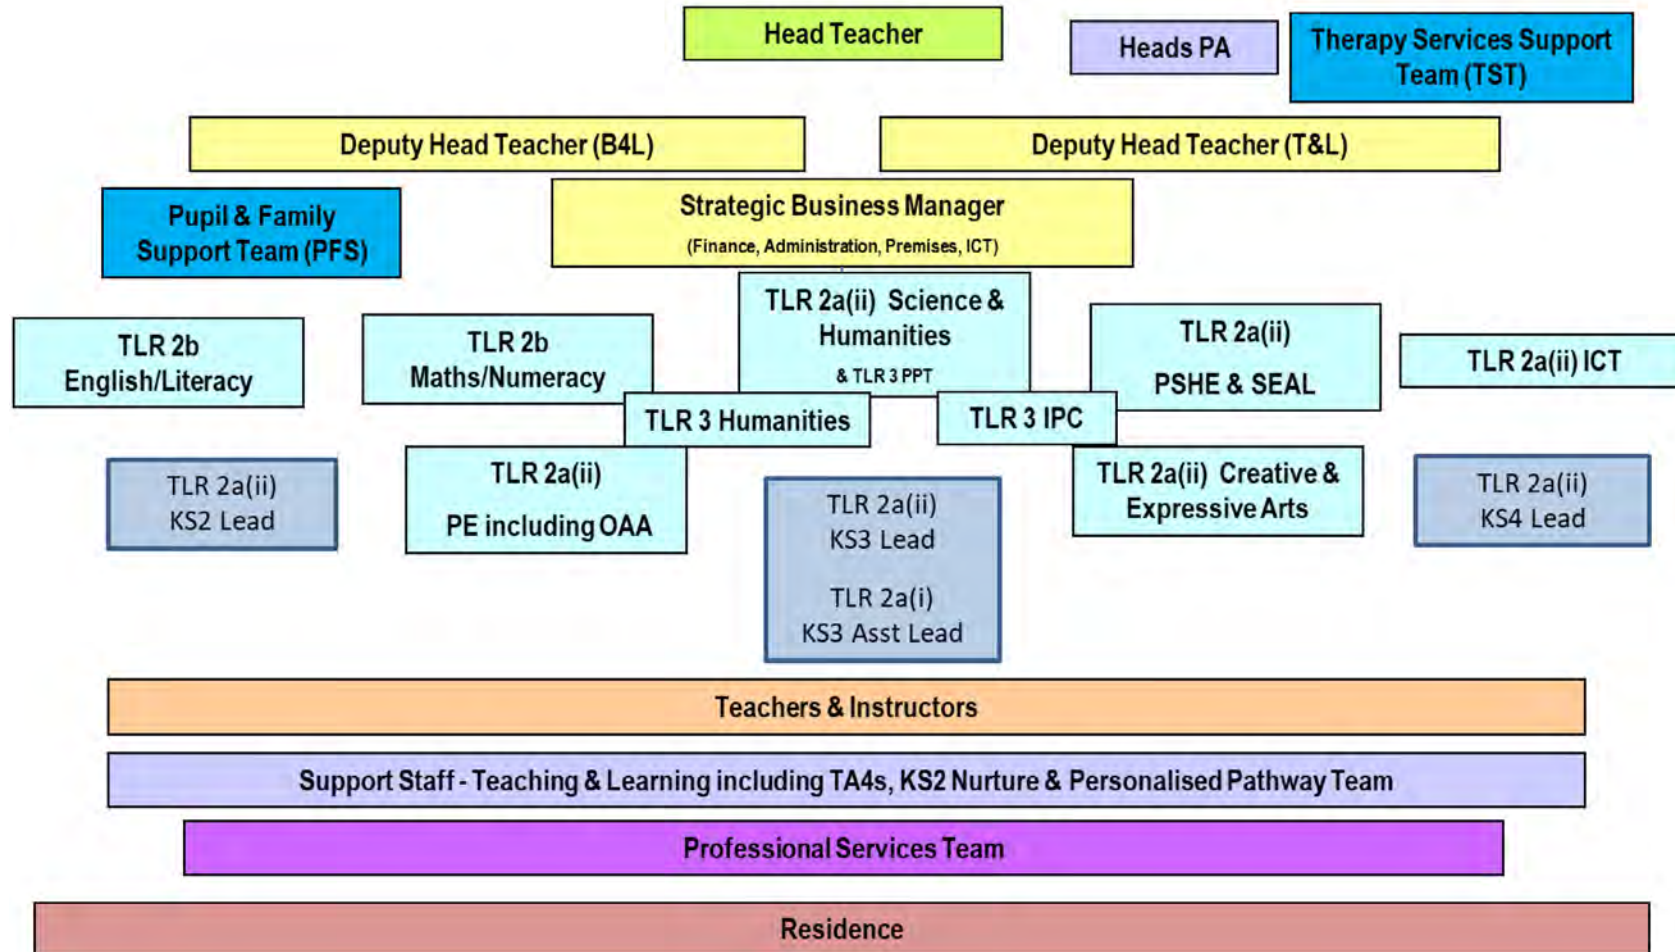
Head Teacher

Heads PA

Therapy Services Support Team (TST)

Deputy Head Teacher (B4L)

Deputy Head Teacher (T&L)

Pupil & Family Support Team (PFS)

Strategic Business Manager
(Finance, Administration, Premises, ICT)

TLR 2b English/Literacy

TLR 2b Maths/Numeracy

TLR 2a(ii) Science & Humanities
& TLR 3 PPT

TLR 2a(ii)
PSHE & SEAL

TLR 2a(ii) ICT

TLR 3 Humanities

TLR 3 IPC

TLR 2a(ii) KS2 Lead

TLR 2a(ii)
PE including OAA

TLR 2a(ii) KS3 Lead

TLR 2a(i) KS3 Asst Lead

TLR 2a(ii) Creative & Expressive Arts

TLR 2a(ii) KS4 Lead

Teachers & Instructors

Support Staff - Teaching & Learning including TA4s, KS2 Nurture & Personalised Pathway Team

Professional Services Team

Residence